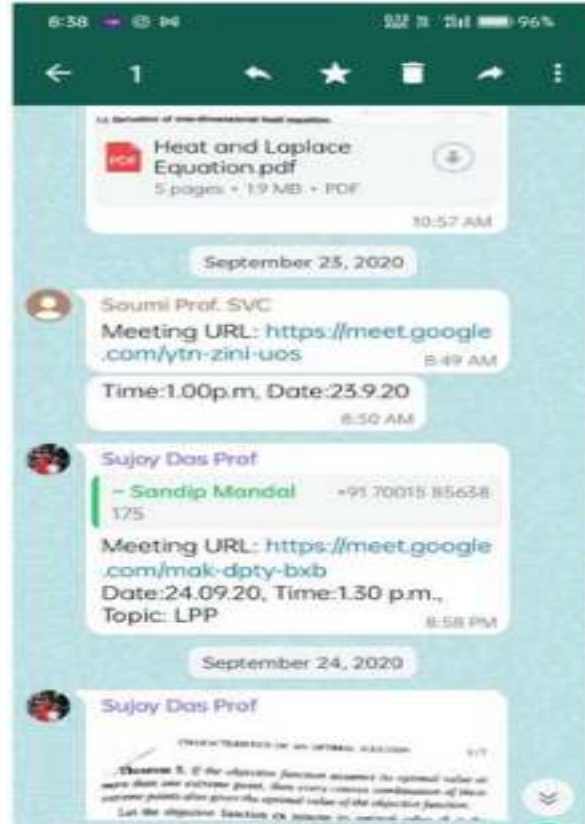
6:38 96%

1

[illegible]

Heat and Laplace Equation.pdf
5 pages • 1.9 MB • PDF

10:57 AM

September 23, 2020

Soumi Prof. SVC
Meeting URL: https://meet.google.com/ytn-zini-uos
8:49 AM

Time:1.00p.m, Date:23.9.20
8:50 AM

Sujoy Das Prof
~ Sandip Mondal +91 70015 85658
175
Meeting URL: https://meet.google.com/mak-dpty-bxb
Date:24.09.20, Time:1.30 p.m., Topic: LPP
8:58 PM

September 24, 2020

Sujoy Das Prof

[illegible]
Theorem 5. If the objective function assumes its optimal value at more than one extreme point, then every convex combination of these extreme points also gives the optimal value of the objective function.
Let the objective function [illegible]